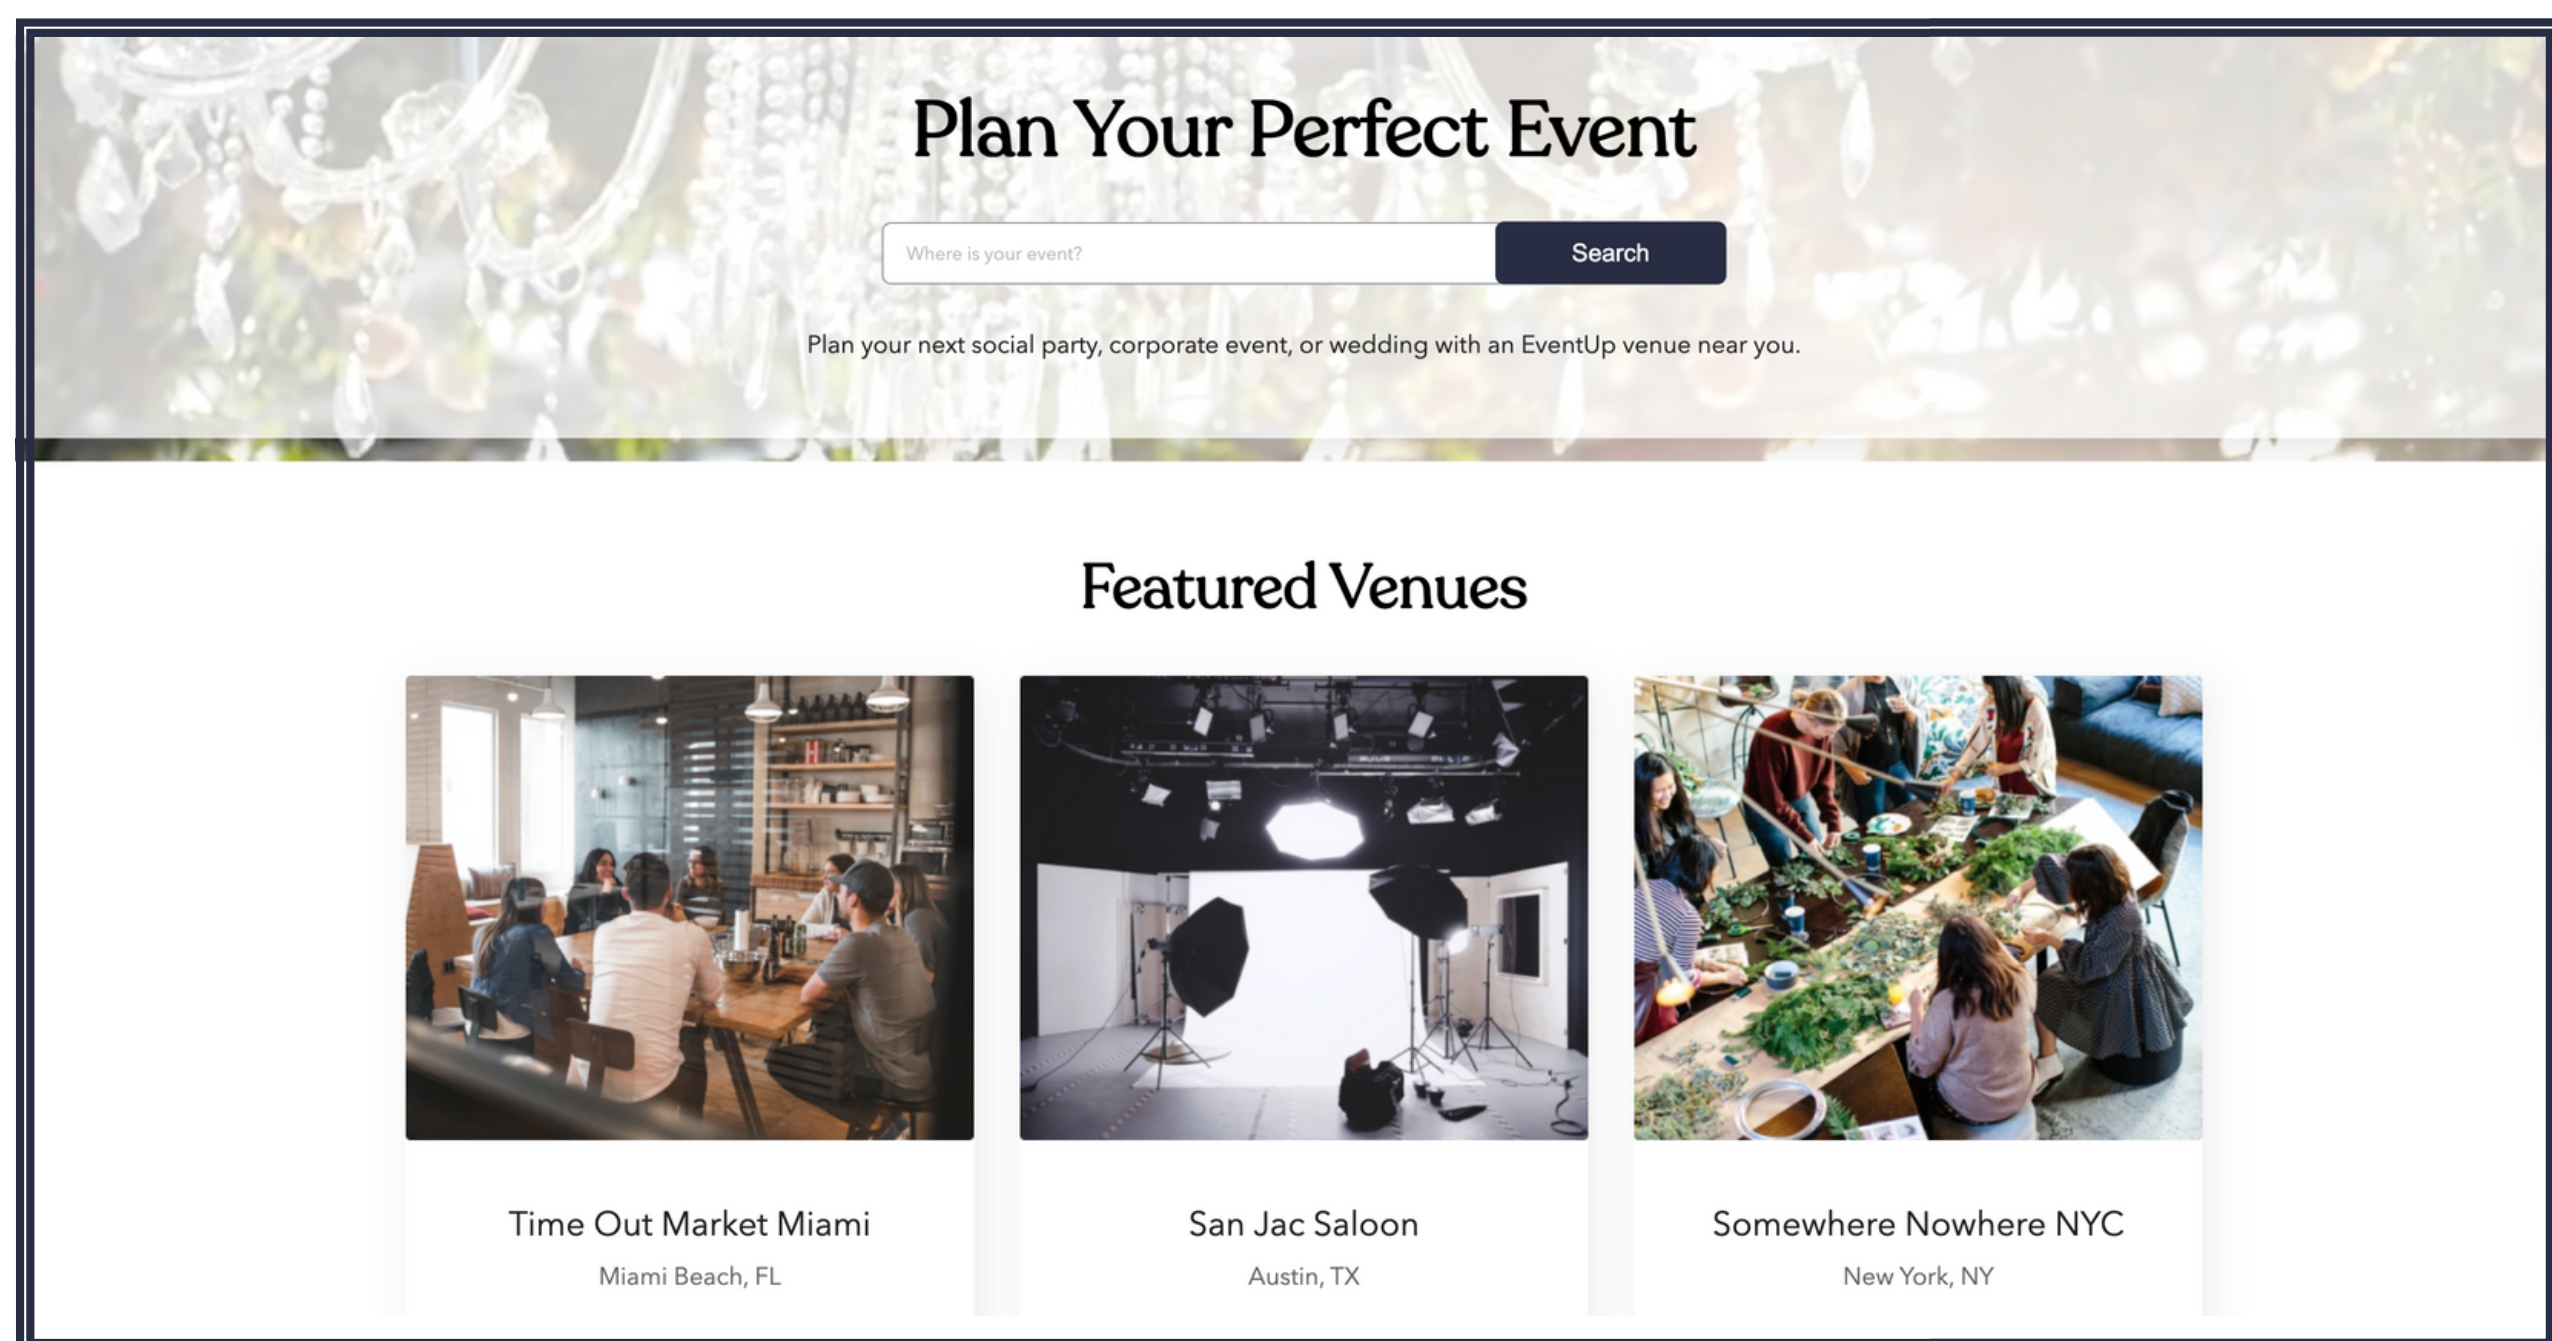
Plan Your Perfect Event

Where is your event?

Search

Plan your next social party, corporate event, or wedding with an EventUp venue near you.

Featured Venues

Time Out Market Miami
Miami Beach, FL

San Jac Saloon
Austin, TX

Somewhere Nowhere NYC
New York, NY